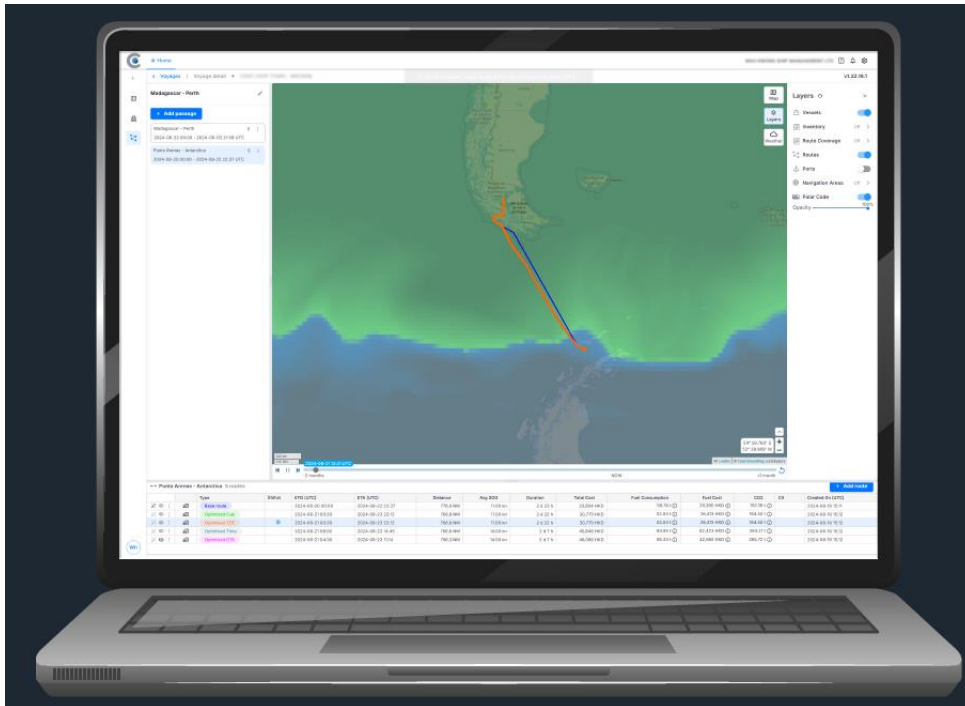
Home

Voyages | Voyage detail

V1.22.76.1

Madagascar - Perth

+ Add passage

Madagascar - Perth
2024-08-22 00:00 - 2024-09-03 21:00 UTC

Punta Arenas - Antarctica
2024-09-20 00:00 - 2024-09-23 22:37 UTC

Map
Layers
Weather

Layers

Vessels
Inventory
Route Coverage
Routes
Ports
Navigation Areas
Polar Code
Opacity

NOW

Punta Arenas - Antarctica 5 routes

+ Add route

| Type | Status | ETD (UTC) | ETA (UTC) | Distance | Avg SOG | Duration | Total Cost | Fuel Consumption | Fuel Cost | CO2 | CII | Created On (UTC) |
|---|---|---|---|---|---|---|---|---|---|---|---|---|
| Base route | | 2024-09-20 00:00 | 2024-09-22 23:37 | 776.8 NM | 11.0 kn | 2 d 23 h | 33,058 USD | 56.19 t | 20,356 USD | 157.18 t | | 2024-09-19 15:11 |
| Optimized Fuel | | 2024-09-21 00:00 | 2024-09-23 22:12 | 780.6 NM | 11.0 kn | 2 d 22 h | 30,770 USD | 53.83 t | 19,470 USD | 154.93 t | | 2024-09-19 15:12 |
| Optimized ECA | | 2024-09-21 00:00 | 2024-09-23 22:12 | 780.6 NM | 11.0 kn | 2 d 22 h | 30,770 USD | 53.83 t | 19,470 USD | 154.93 t | | 2024-09-19 15:12 |
| Optimized Time | | 2024-09-21 00:00 | 2024-09-23 16:45 | 780.6 NM | 12.0 kn | 2 d 16 h | 45,040 USD | 93.81 t | 32,470 USD | 293.17 t | | 2024-09-19 15:12 |
| Optimized ETA | | 2024-09-21 04:30 | 2024-09-23 11:14 | 780.3 NM | 14.0 kn | 2 d 7 h | 46,090 USD | 95.43 t | 32,680 USD | 295.72 t | | 2024-09-19 15:12 |